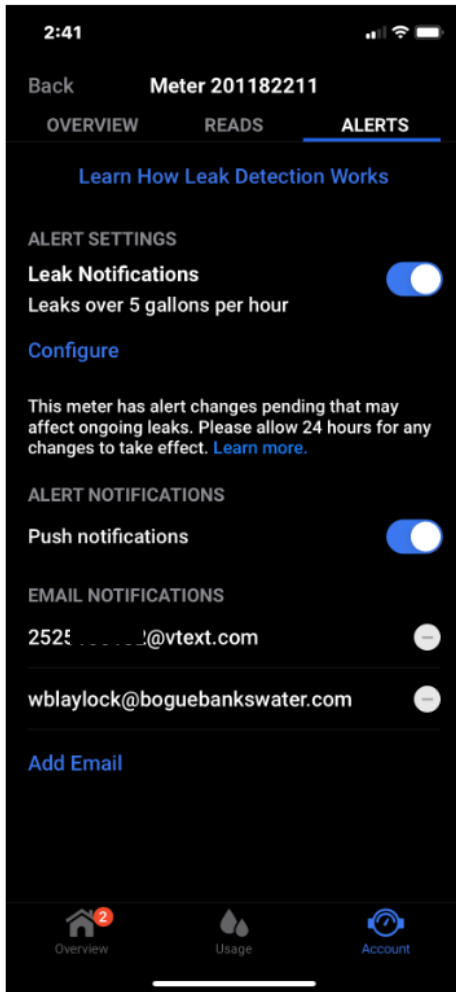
2:41

Back Meter 201182211

OVERVIEW READS ALERTS

Learn How Leak Detection Works

ALERT SETTINGS

Leak Notifications

Leaks over 5 gallons per hour

Configure

This meter has alert changes pending that may affect ongoing leaks. Please allow 24 hours for any changes to take effect. Learn more.

ALERT NOTIFICATIONS

Push notifications

EMAIL NOTIFICATIONS

2525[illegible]@vtext.com

wblaylock@boguebankswater.com

Add Email

2

Overview Usage Account